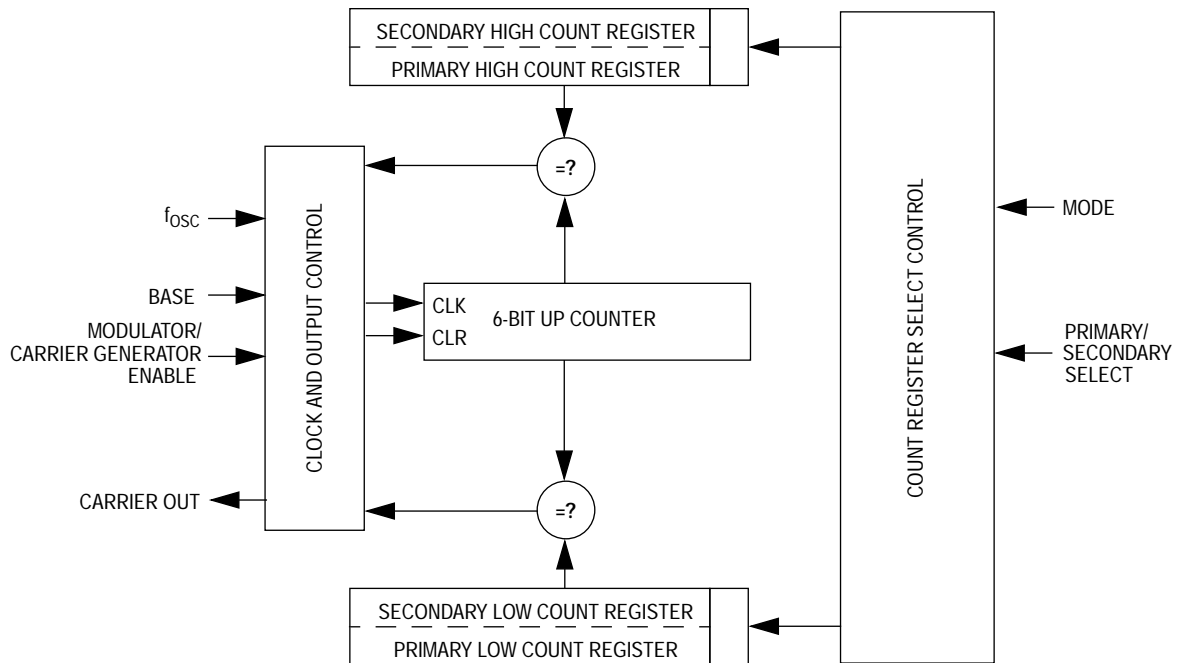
SECONDARY HIGH COUNT REGISTER
PRIMARY HIGH COUNT REGISTER

=?

$f_{OSC}$

CLOCK AND OUTPUT CONTROL

BASE

MODULATOR/
CARRIER GENERATOR
ENABLE

CLK
CLR
6-BIT UP COUNTER

COUNT REGISTER SELECT CONTROL

MODE

PRIMARY/
SECONDARY
SELECT

CARRIER OUT

=?

SECONDARY LOW COUNT REGISTER
PRIMARY LOW COUNT REGISTER